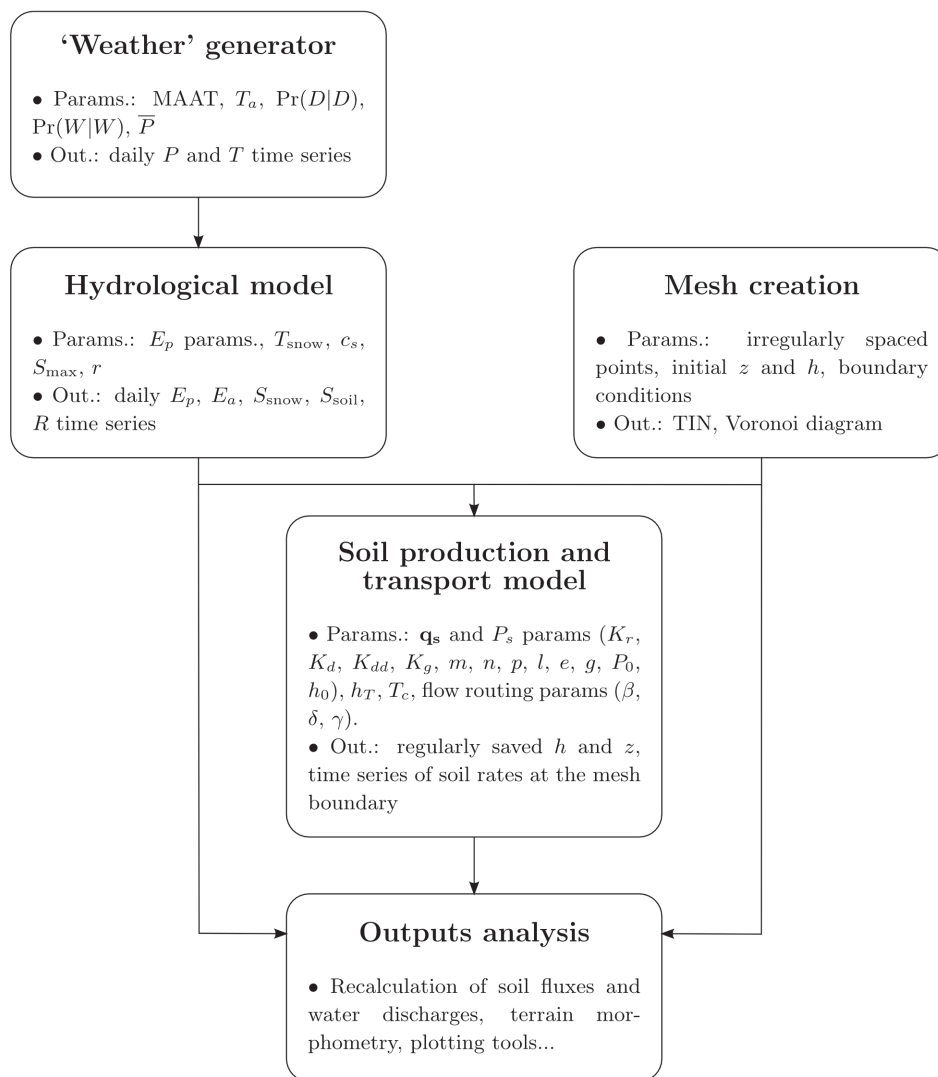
'Weather' generator

• Params.: MAAT, $T_a$, $\Pr(D|D)$, $\Pr(W|W)$, $\overline{P}$
• Out.: daily $P$ and $T$ time series

Hydrological model

• Params.: $E_p$ params., $T_{\mathrm{snow}}$, $c_s$, $S_{\max}$, $r$
• Out.: daily $E_p$, $E_a$, $S_{\mathrm{snow}}$, $S_{\mathrm{soil}}$, $R$ time series

Mesh creation

• Params.: irregularly spaced points, initial $z$ and $h$, boundary conditions
• Out.: TIN, Voronoi diagram

Soil production and transport model

• Params.: $\mathbf{q_s}$ and $P_s$ params ($K_r$, $K_d$, $K_{dd}$, $K_g$, $m$, $n$, $p$, $l$, $e$, $g$, $P_0$, $h_0$), $h_T$, $T_c$, flow routing params ($\beta$, $\delta$, $\gamma$).
• Out.: regularly saved $h$ and $z$, time series of soil rates at the mesh boundary

Outputs analysis

• Recalculation of soil fluxes and water discharges, terrain morphometry, plotting tools...